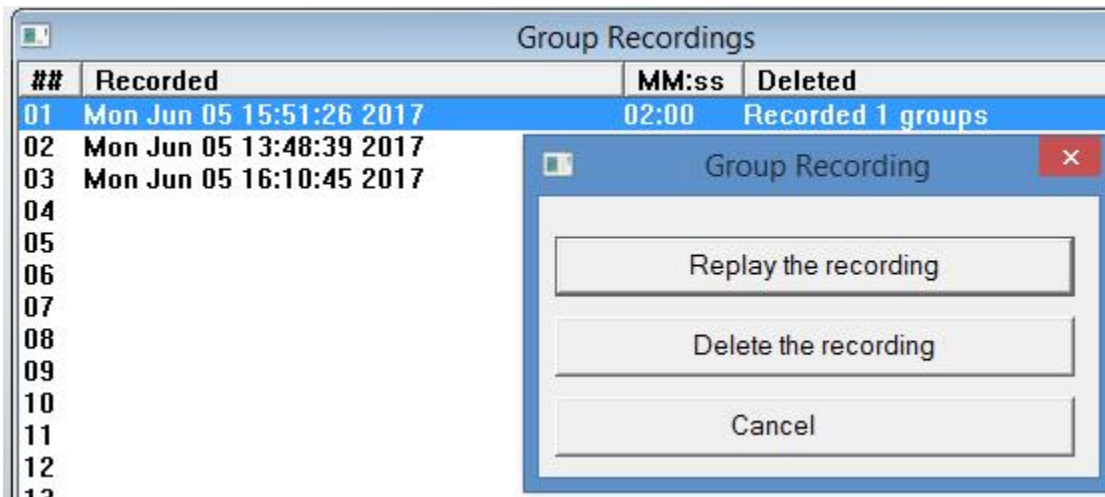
Group Recordings

| ## | Recorded | MM:ss | Deleted |
|---|---|---|---|
| 01 | Mon Jun 05 15:51:26 2017 | 02:00 | Recorded 1 groups |
| 02 | Mon Jun 05 13:48:39 2017 | | |
| 03 | Mon Jun 05 16:10:45 2017 | | |
| 04 | | | |
| 05 | | | |
| 06 | | | |
| 07 | | | |
| 08 | | | |
| 09 | | | |
| 10 | | | |
| 11 | | | |
| 12 | | | |
| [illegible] | | | |

Group Recording

×

Replay the recording

Delete the recording

Cancel